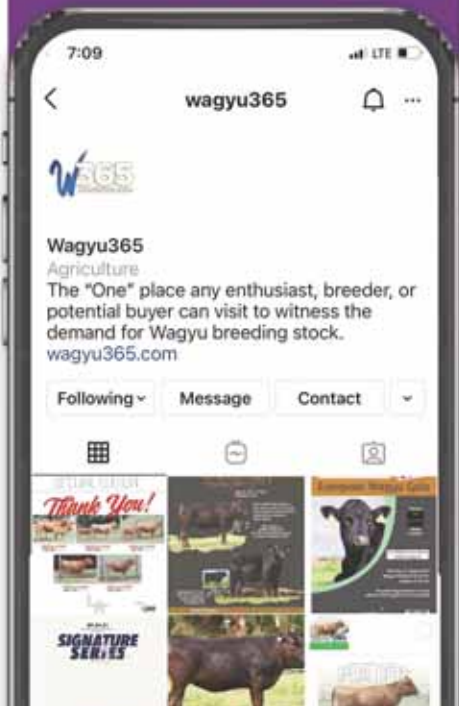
7:09
LTE

wagyu365

W365

Wagyu365
Agriculture
The "One" place any enthusiast, breeder, or potential buyer can visit to witness the demand for Wagyu breeding stock.
wagyu365.com

Following
Message
Contact

Thank You!
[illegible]
SIGNATURE SERIES